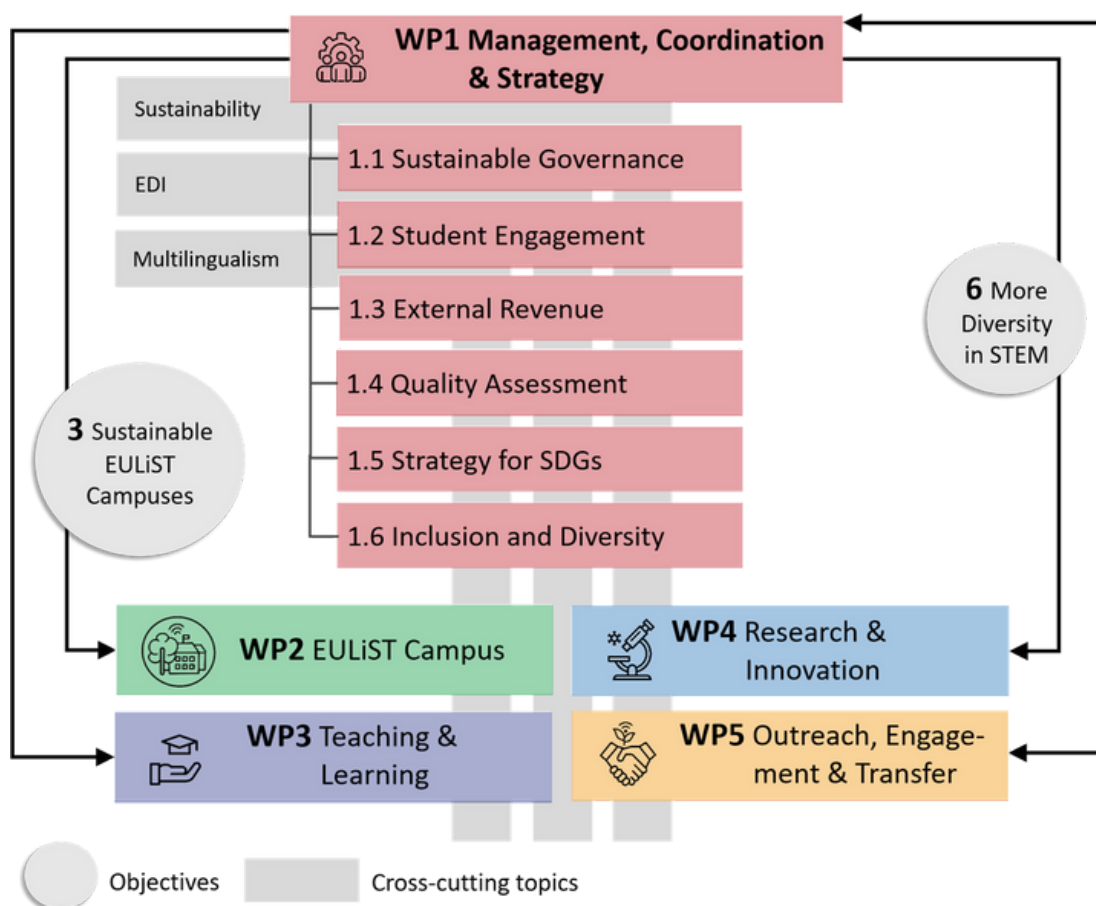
WP1 Management, Coordination & Strategy

Sustainability

EDI

Multilingualism

1.1 Sustainable Governance

1.2 Student Engagement

1.3 External Revenue

1.4 Quality Assessment

1.5 Strategy for SDGs

1.6 Inclusion and Diversity

6 More Diversity in STEM

3 Sustainable EULiST Campuses

WP2 EULiST Campus

WP4 Research & Innovation

WP3 Teaching & Learning

WP5 Outreach, Engagement & Transfer

Objectives

Cross-cutting topics